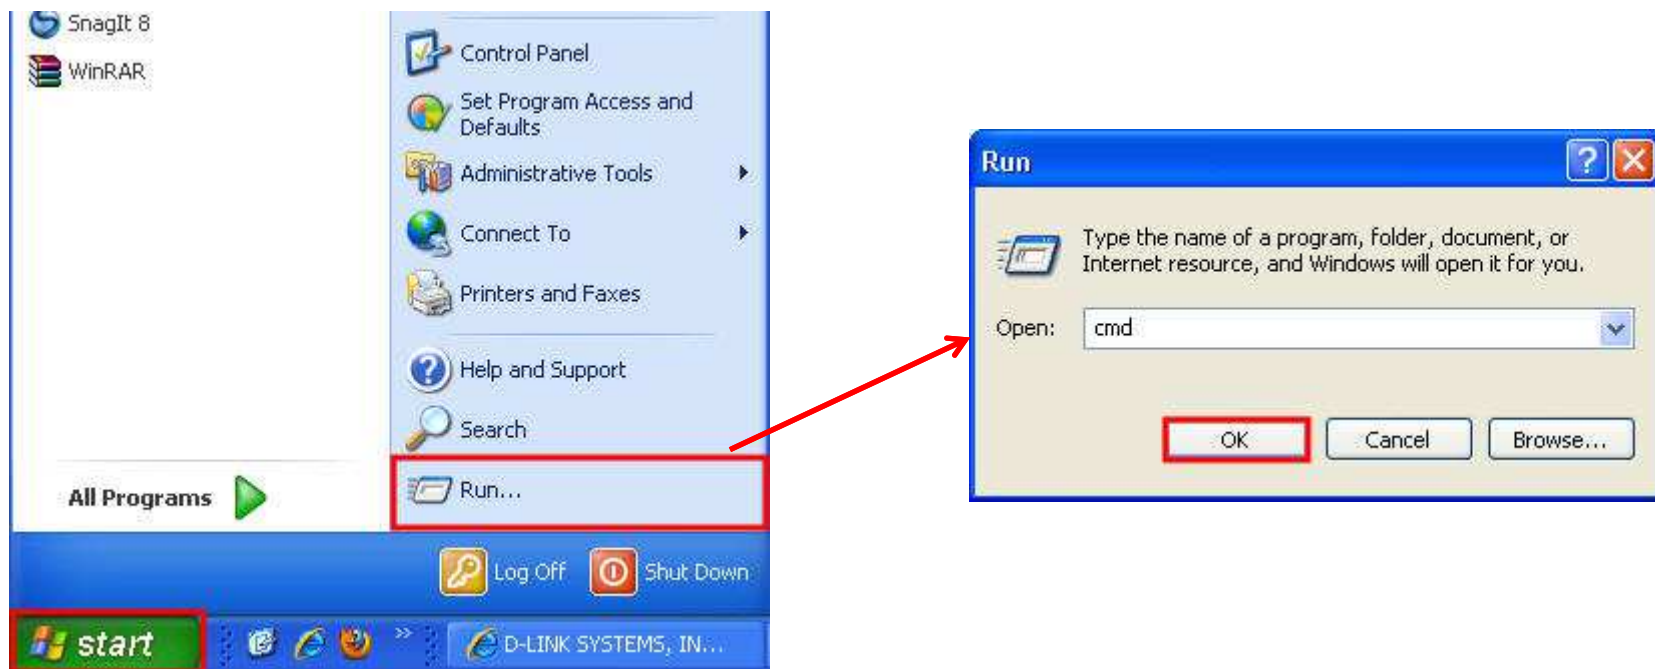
SnagIt 8
WinRAR

Control Panel
Set Program Access and Defaults
Administrative Tools
Connect To
Printers and Faxes
Help and Support
Search
Run...

All Programs

Log Off
Shut Down

start
D-LINK SYSTEMS, IN...

Run
?
Type the name of a program, folder, document, or Internet resource, and Windows will open it for you.
Open: cmd
OK
Cancel
Browse...